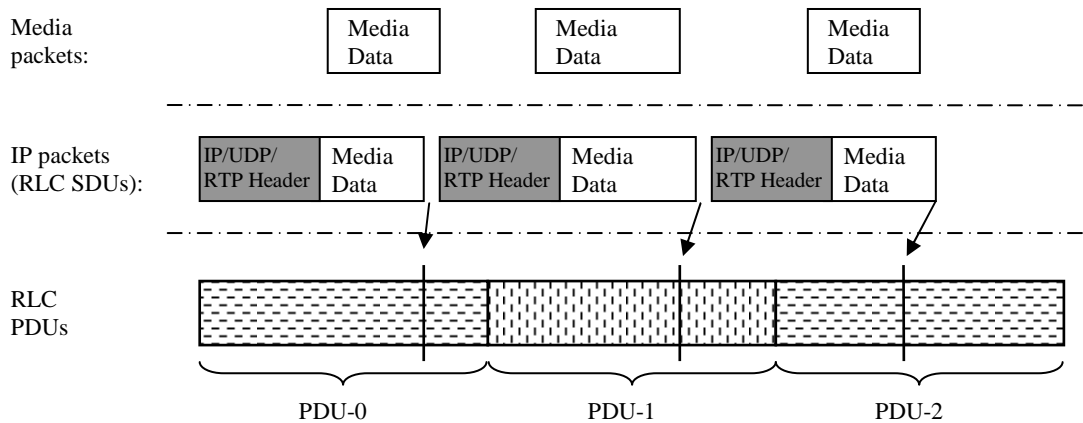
Media packets:

Media Data

Media Data

Media Data

IP packets (RLC SDUs):

IP/UDP/ RTP Header

Media Data

IP/UDP/ RTP Header

Media Data

IP/UDP/ RTP Header

Media Data

RLC PDUs

PDU-0

PDU-1

PDU-2